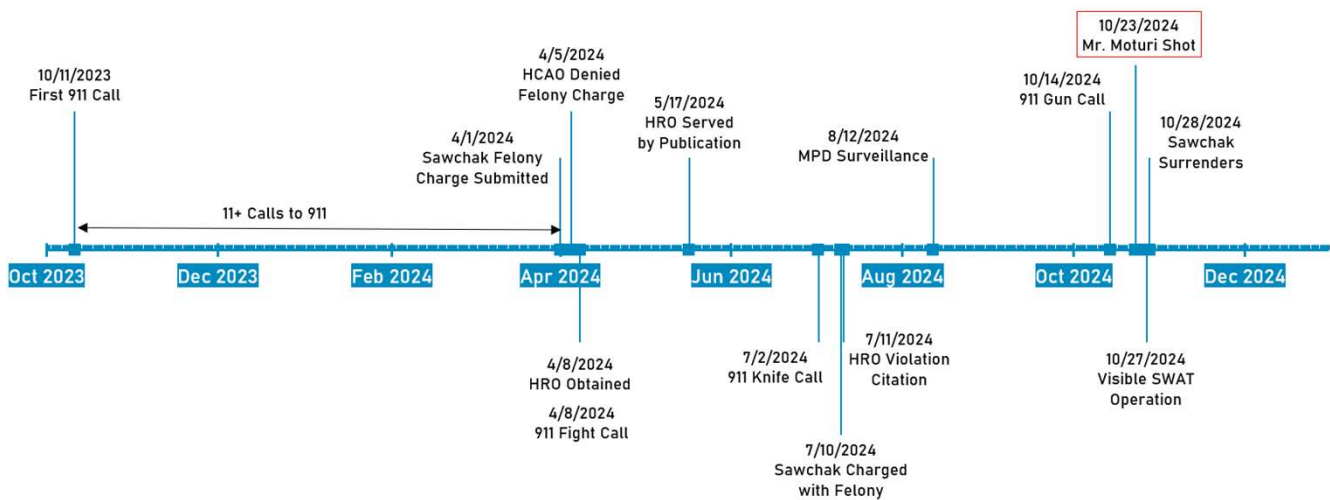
10/23/2024
Mr. Moturi Shot

10/11/2023
First 911 Call

4/5/2024
HCAO Denied
Felony Charge

5/17/2024
HRO Served
by Publication

4/1/2024
Sawchak Felony
Charge Submitted

10/14/2024
911 Gun Call

10/28/2024
Sawchak
Surrenders

8/12/2024
MPD Surveillance

11+ Calls to 911

Oct 2023 Dec 2023 Feb 2024 Apr 2024 Jun 2024 Aug 2024 Oct 2024 Dec 2024

4/8/2024
HRO Obtained

4/8/2024
911 Fight Call

7/2/2024
911 Knife Call

7/11/2024
HRO Violation
Citation

10/27/2024
Visible SWAT
Operation

7/10/2024
Sawchak Charged
with Felony